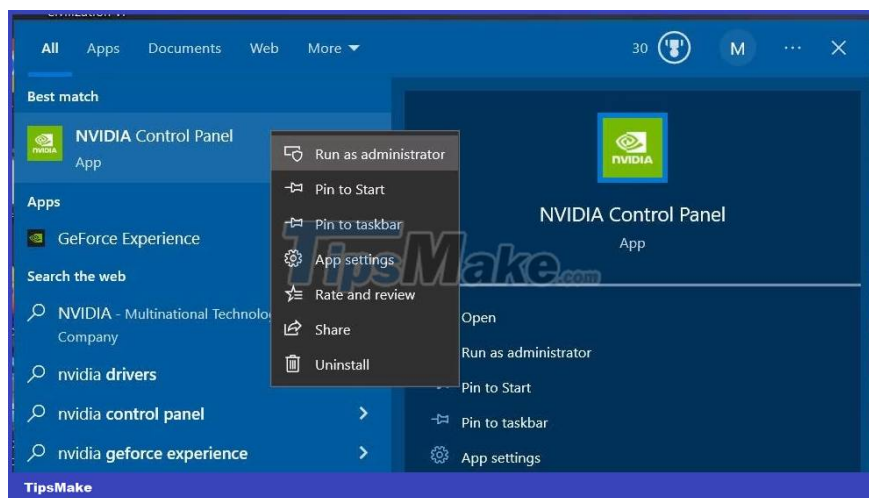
All Apps Documents Web More

30 M ··· ×

Best match

NVIDIA Control Panel
App

Apps

GeForce Experience

Search the web

NVIDIA - Multinational Technolo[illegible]
Company

nvidia drivers

nvidia control panel

nvidia geforce experience

Run as administrator
Pin to Start
Pin to taskbar
App settings
Rate and review
Share
Uninstall

NVIDIA

NVIDIA Control Panel
App

Open
Run as administrator
Pin to Start
Pin to taskbar
App settings

TipsMake.com

TipsMake